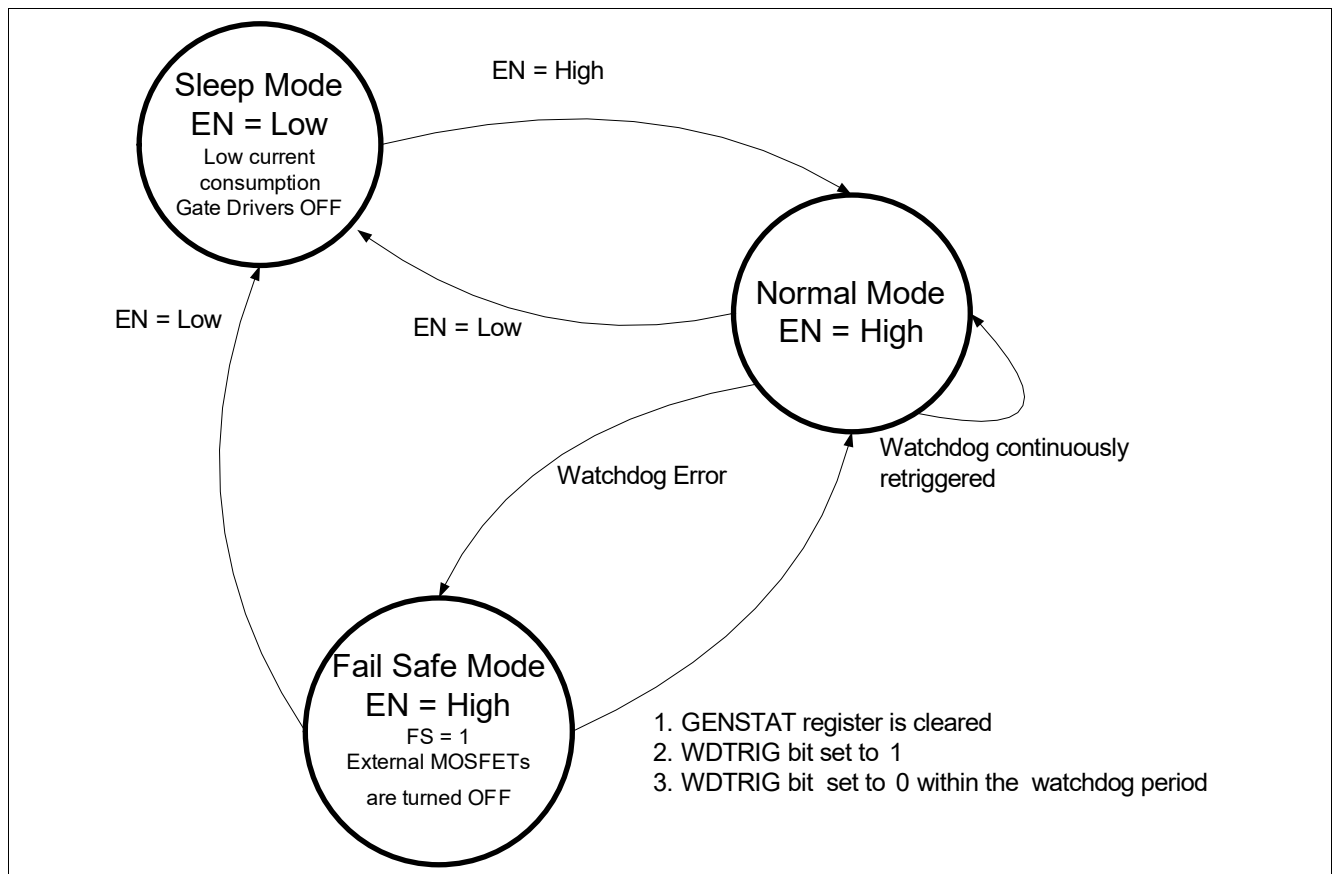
Sleep Mode
EN = Low
Low current consumption
Gate Drivers OFF

EN = High

Normal Mode
EN = High

EN = Low

EN = Low

Watchdog continuously retriggered

Watchdog Error

Fail Safe Mode
EN = High
FS = 1
External MOSFETs are turned OFF

1. GENSTAT register is cleared
2. WDTRIG bit set to 1
3. WDTRIG bit set to 0 within the watchdog period